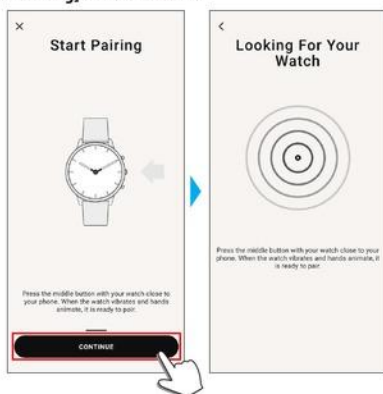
×

Start Pairing

Press the middle button with your watch close to your phone. When the watch vibrates and hands animate, it is ready to pair.

CONTINUE

<

Looking For Your Watch

Press the middle button with your watch close to your phone. When the watch vibrates and hands animate, it is ready to pair.